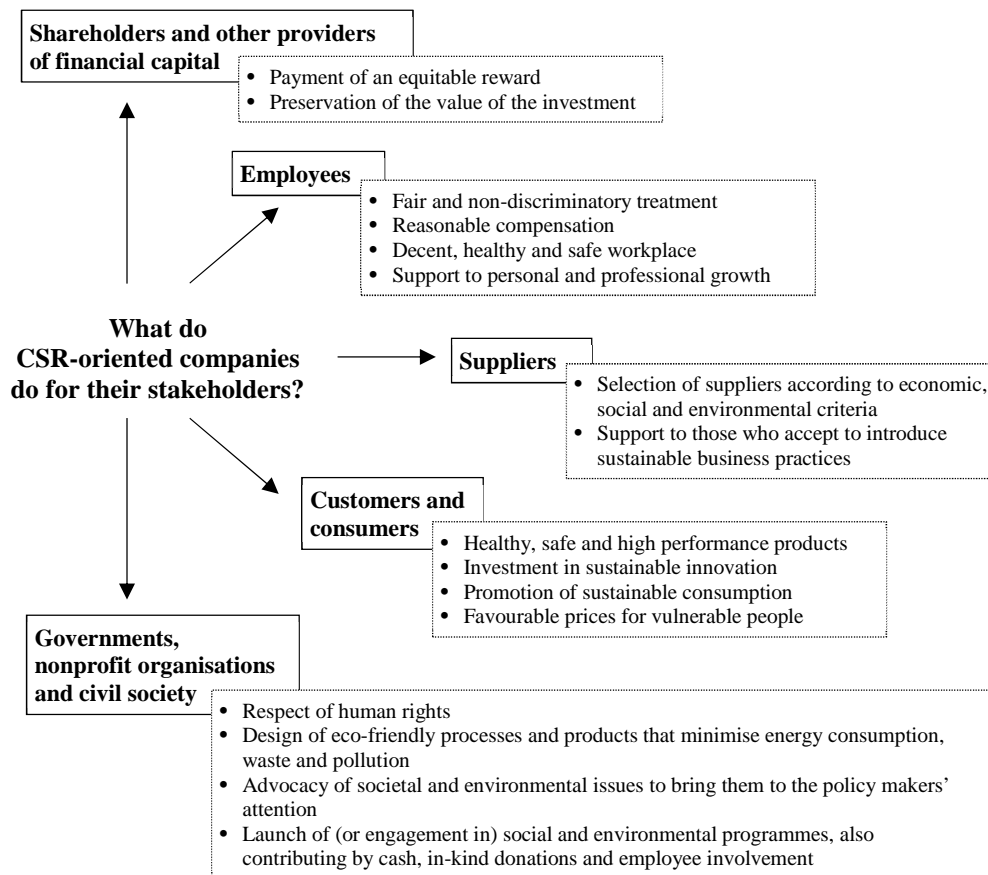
**Shareholders and other providers of financial capital**
- Payment of an equitable reward
- Preservation of the value of the investment

**Employees**
- Fair and non-discriminatory treatment
- Reasonable compensation
- Decent, healthy and safe workplace
- Support to personal and professional growth

**What do CSR-oriented companies do for their stakeholders?**

**Suppliers**
- Selection of suppliers according to economic, social and environmental criteria
- Support to those who accept to introduce sustainable business practices

**Customers and consumers**
- Healthy, safe and high performance products
- Investment in sustainable innovation
- Promotion of sustainable consumption
- Favourable prices for vulnerable people

**Governments, nonprofit organisations and civil society**
- Respect of human rights
- Design of eco-friendly processes and products that minimise energy consumption, waste and pollution
- Advocacy of societal and environmental issues to bring them to the policy makers' attention
- Launch of (or engagement in) social and environmental programmes, also contributing by cash, in-kind donations and employee involvement